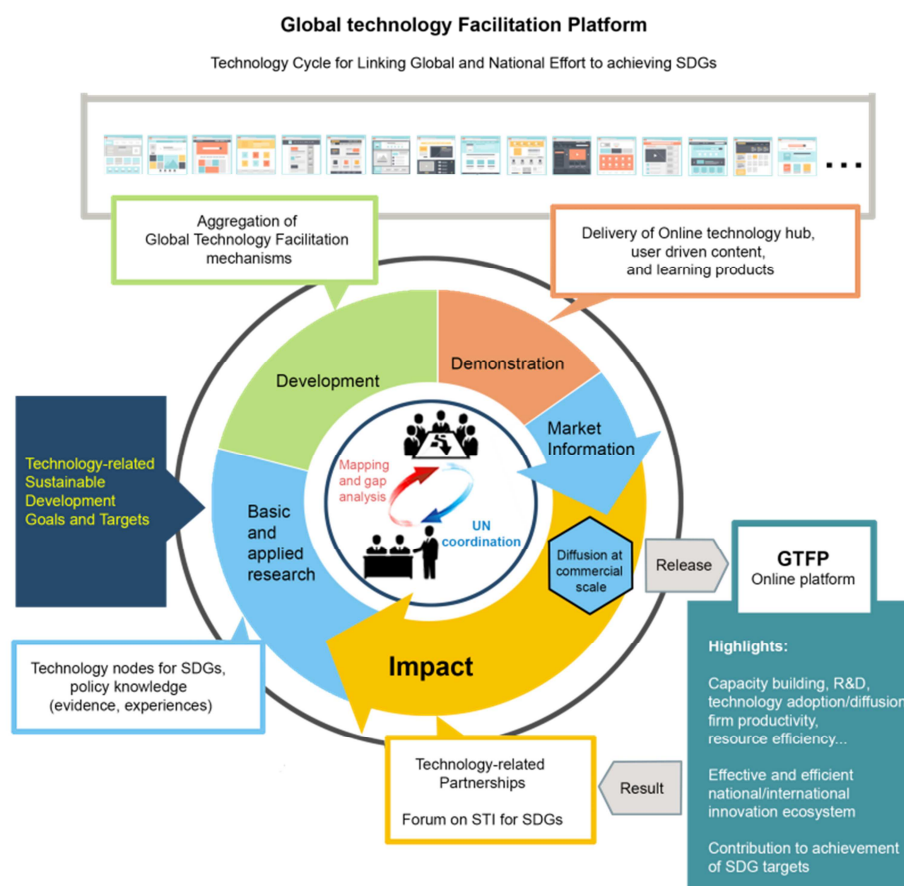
Global technology Facilitation Platform

Technology Cycle for Linking Global and National Effort to achieving SDGs

...

Aggregation of Global Technology Facilitation mechanisms

Delivery of Online technology hub, user driven content, and learning products

Development

Demonstration

Market Information

Technology-related Sustainable Development Goals and Targets

Mapping and gap analysis

UN coordination

Basic and applied research

Diffusion at commercial scale

Release

GTFP
Online platform

Impact

Technology nodes for SDGs, policy knowledge (evidence, experiences)

Highlights:

Capacity building, R&D, technology adoption/diffusion firm productivity, resource efficiency...

Effective and efficient national/international innovation ecosystem

Contribution to achievement of SDG targets

Technology-related Partnerships

Forum on STI for SDGs

Result